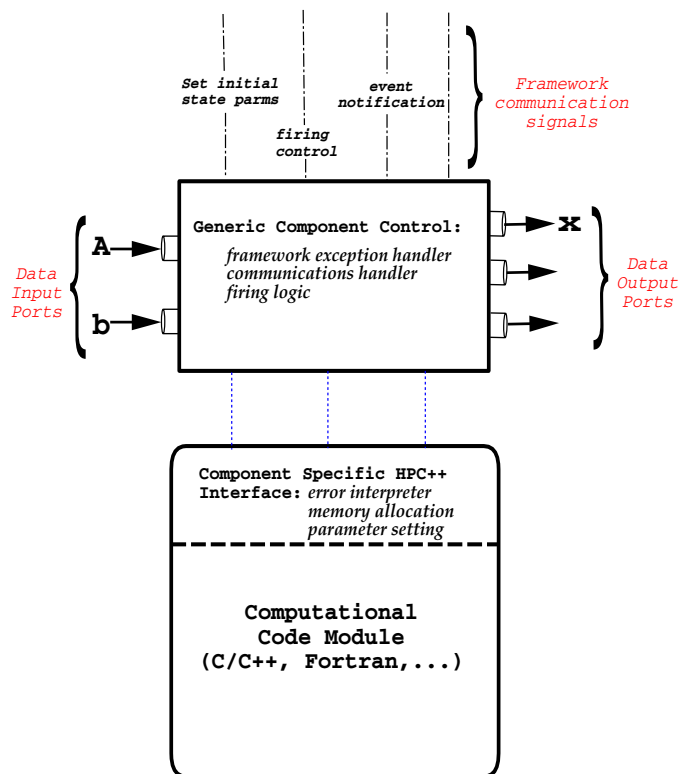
Set initial state parms

firing control

event notification

Framework communication signals

Data Input Ports

A

b

Generic Component Control:

framework exception handler
communications handler
firing logic

x

Data Output Ports

Component Specific HPC++ Interface: error interpreter
memory allocation
parameter setting

Computational Code Module (C/C++, Fortran,...)